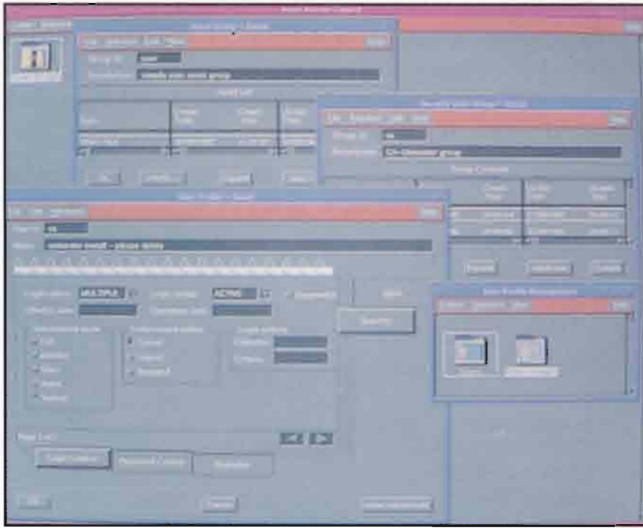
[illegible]

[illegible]

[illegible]

Group ID: user

Description: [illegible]

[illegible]

Group ID: ck

Description: CK-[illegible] group

Group Contents

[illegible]

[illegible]

Name: ck

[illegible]

MULTIPLE

ACTIVE

Security

User Profile Management

Login Control

Password Control

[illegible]

OK

Cancel

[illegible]